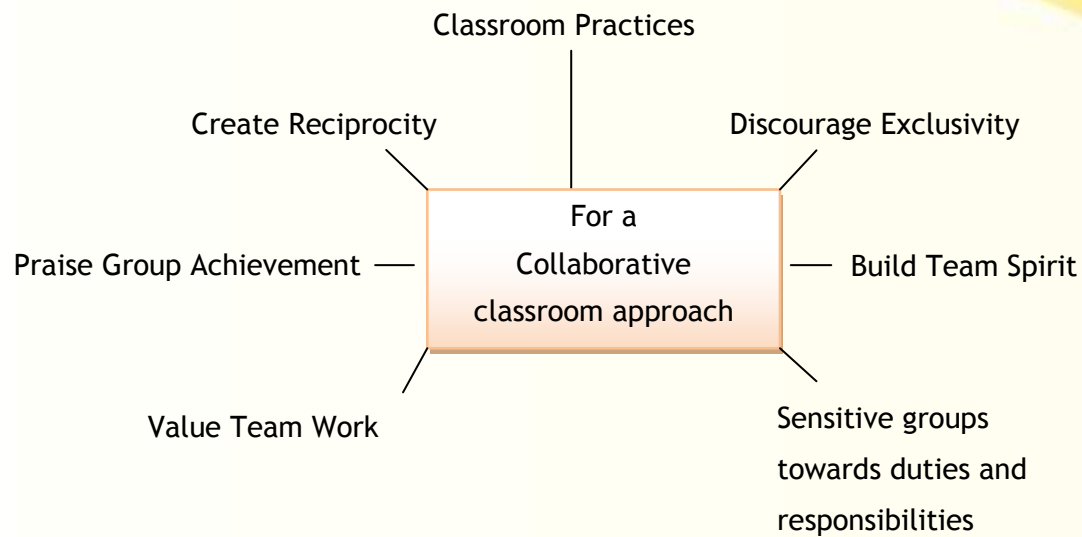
Classroom Practices

Create Reciprocity

Discourage Exclusivity

For a Collaborative classroom approach

Praise Group Achievement

Build Team Spirit

Value Team Work

Sensitive groups towards duties and responsibilities